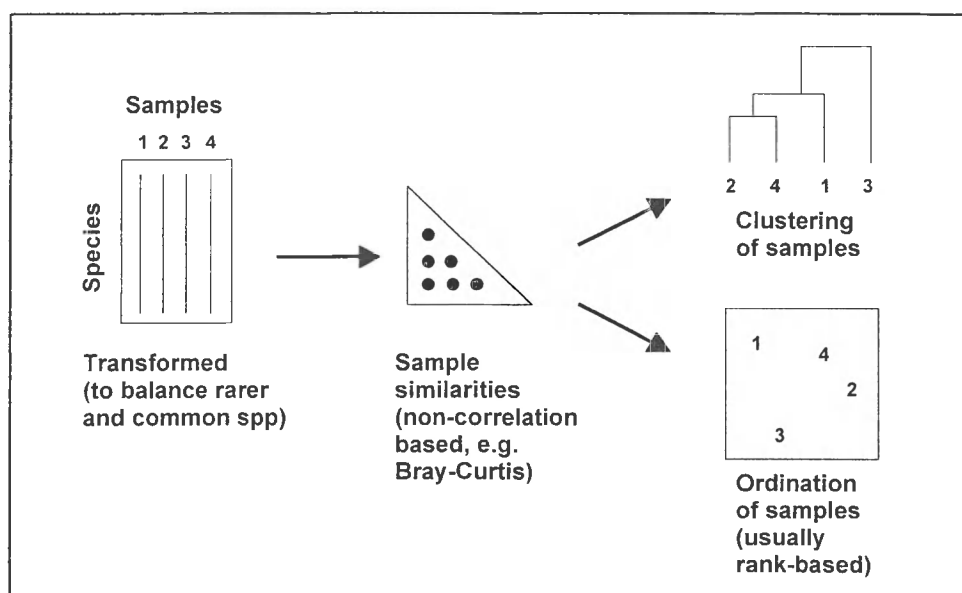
Samples
1 2 3 4

Species

Transformed (to balance rarer and common spp)

Sample similarities (non-correlation based, e.g. Bray-Curtis)

2 4 1 3

Clustering of samples

1
4
2
3

Ordination of samples (usually rank-based)